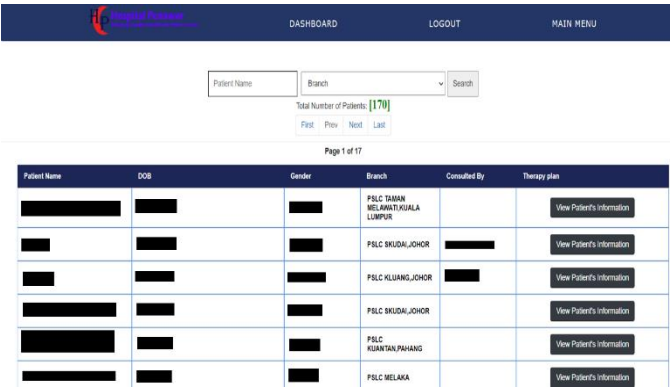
Hospital Provider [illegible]

DASHBOARD LOGOUT MAIN MENU

Patient Name | Branch | Search

Total Number of Patients: [170]

First Prev Next Last

Page 1 of 17

| Patient Name | DOB | Gender | Branch | Consulted By | Therapy plan |
|---|---|---|---|---|---|
| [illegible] | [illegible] | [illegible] | PSLC TAMAN MELAWATI,KUALA LUMPUR | | View Patient's Information |
| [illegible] | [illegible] | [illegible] | PSLC SKUDAI,JOHOR | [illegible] | View Patient's Information |
| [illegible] | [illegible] | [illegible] | PSLC KLUANG,JOHOR | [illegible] | View Patient's Information |
| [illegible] | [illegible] | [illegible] | PSLC SKUDAI,JOHOR | | View Patient's Information |
| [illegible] | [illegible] | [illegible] | PSLC KUANTAN,PAHANG | | View Patient's Information |
| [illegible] | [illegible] | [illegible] | PSLC MELAKA | | View Patient's Information |